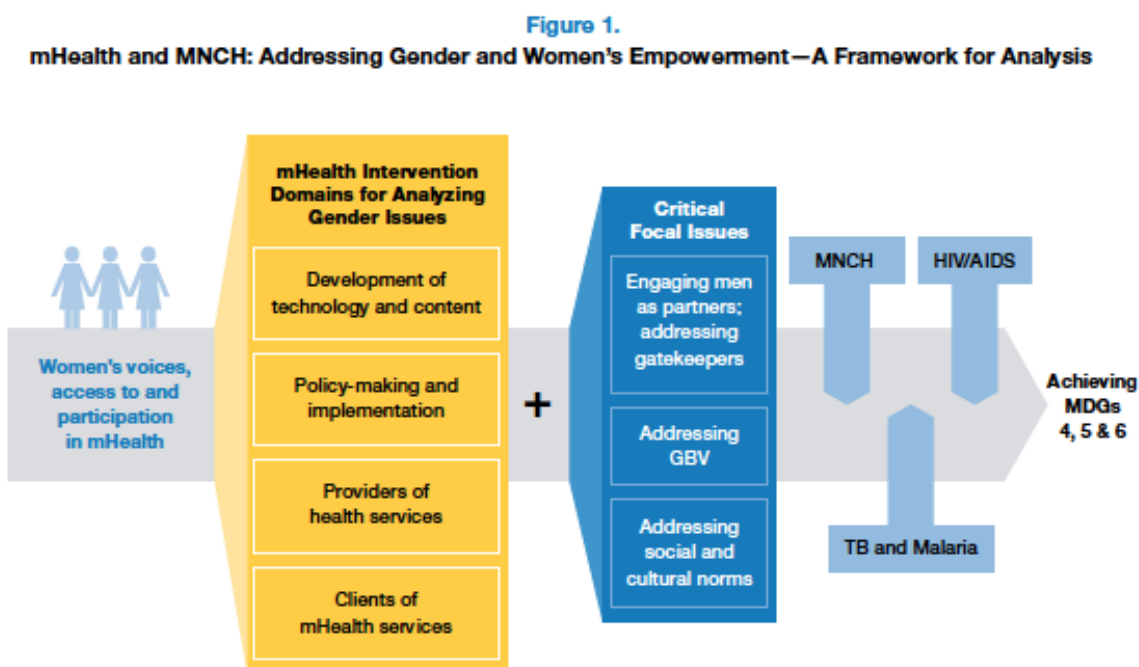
Figure 1.
mHealth and MNCH: Addressing Gender and Women's Empowerment—A Framework for Analysis

Women's voices, access to and participation in mHealth

mHealth Intervention Domains for Analyzing Gender Issues

Development of technology and content

Policy-making and implementation

Providers of health services

Clients of mHealth services

+

Critical Focal Issues

Engaging men as partners; addressing gatekeepers

Addressing GBV

Addressing social and cultural norms

MNCH

HIV/AIDS

TB and Malaria

Achieving MDGs 4, 5 & 6